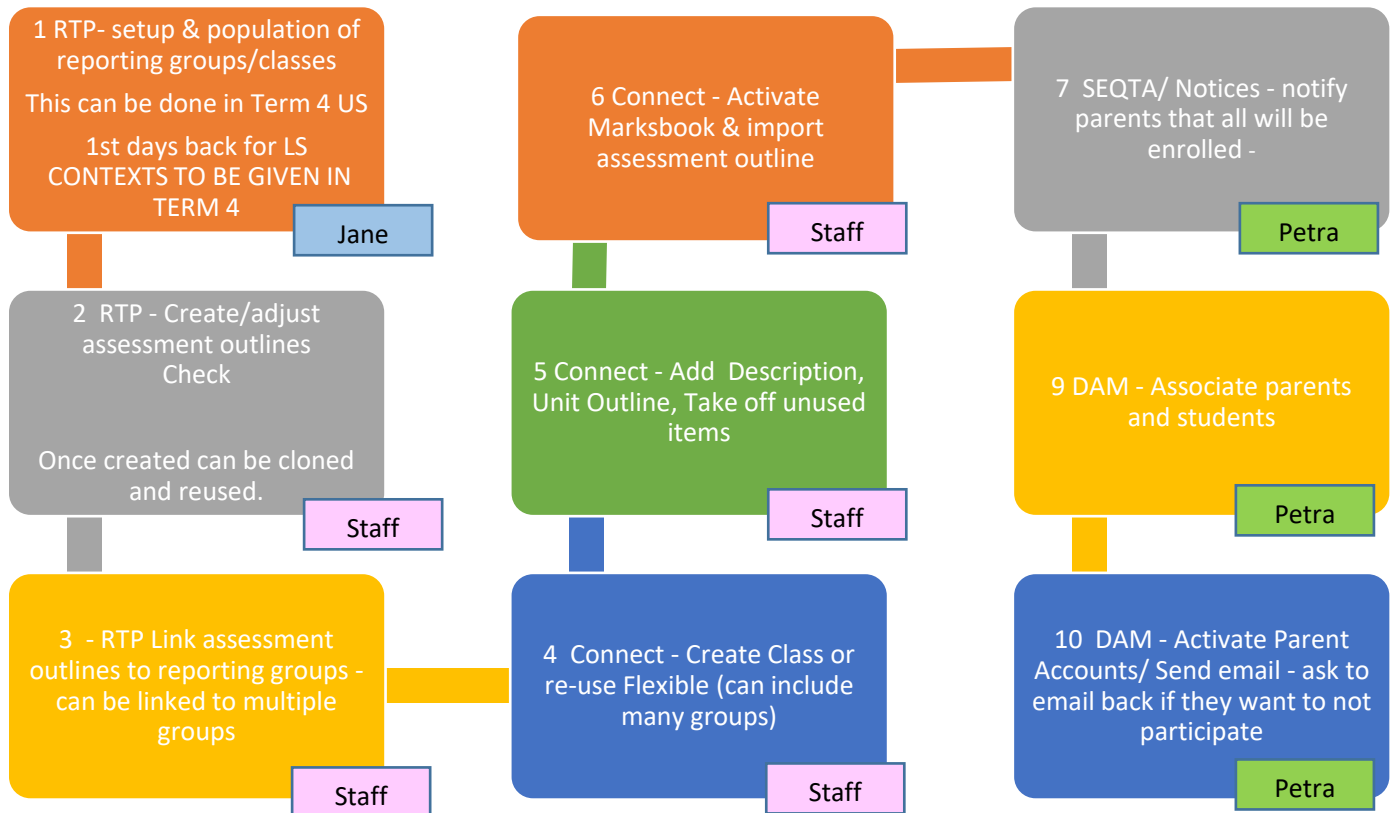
1 RTP- setup & population of reporting groups/classes

This can be done in Term 4 US

1st days back for LS CONTEXTS TO BE GIVEN IN TERM 4

Jane

2 RTP - Create/adjust assessment outlines Check

Once created can be cloned and reused.

Staff

3 - RTP Link assessment outlines to reporting groups - can be linked to multiple groups

Staff

6 Connect - Activate Marksbook & import assessment outline

Staff

5 Connect - Add Description, Unit Outline, Take off unused items

Staff

4 Connect - Create Class or re-use Flexible (can include many groups)

Staff

7 SEQTA/ Notices - notify parents that all will be enrolled -

Petra

9 DAM - Associate parents and students

Petra

10 DAM - Activate Parent Accounts/ Send email - ask to email back if they want to not participate

Petra